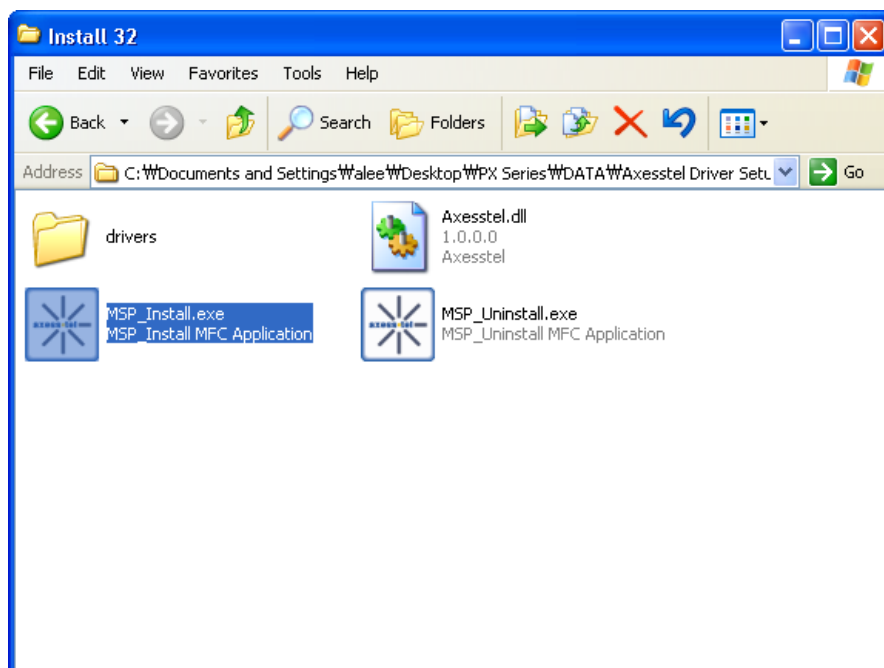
Install 32

File Edit View Favorites Tools Help

Back Search Folders

Address C:₩Documents and Settings₩alee₩Desktop₩PX Series₩DATA₩Axesstel Driver Setu Go

drivers

Axesstel.dll
1.0.0.0
Axesstel

axesstel MSP_Install.exe
MSP_Install MFC Application

axesstel MSP_Uninstall.exe
MSP_Uninstall MFC Application